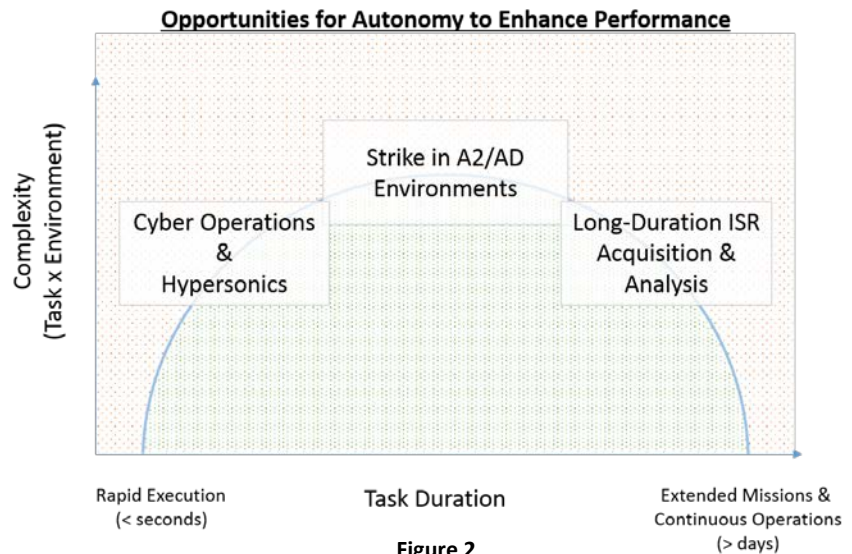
Opportunities for Autonomy to Enhance Performance

Complexity (Task x Environment)

Strike in A2/AD Environments

Cyber Operations & Hypersonics

Long-Duration ISR Acquisition & Analysis

Rapid Execution (< seconds)

Task Duration

Extended Missions & Continuous Operations (> days)

Figure 2